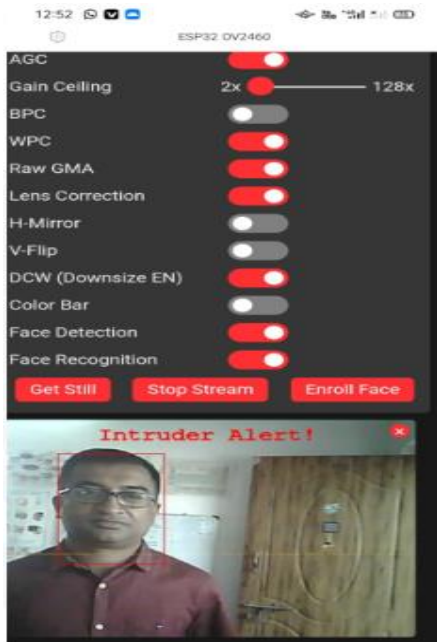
12:52

ESP32 OV2460

AGC

Gain Ceiling 2x 128x

BPC

WPC

Raw GMA

Lens Correction

H-Mirror

V-Flip

DCW (Downsize EN)

Color Bar

Face Detection

Face Recognition

Get Still

Stop Stream

Enroll Face

Intruder Alert!

×